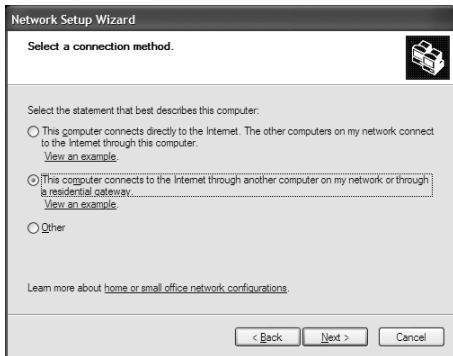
Network Setup Wizard

Select a connection method.

Select the statement that best describes this computer:

This computer connects directly to the Internet. The other computers on my network connect to the Internet through this computer.
View an example.

This computer connects to the Internet through another computer on my network or through a residential gateway.
View an example.

Other

Learn more about home or small office network configurations.

< Back
Next >
Cancel